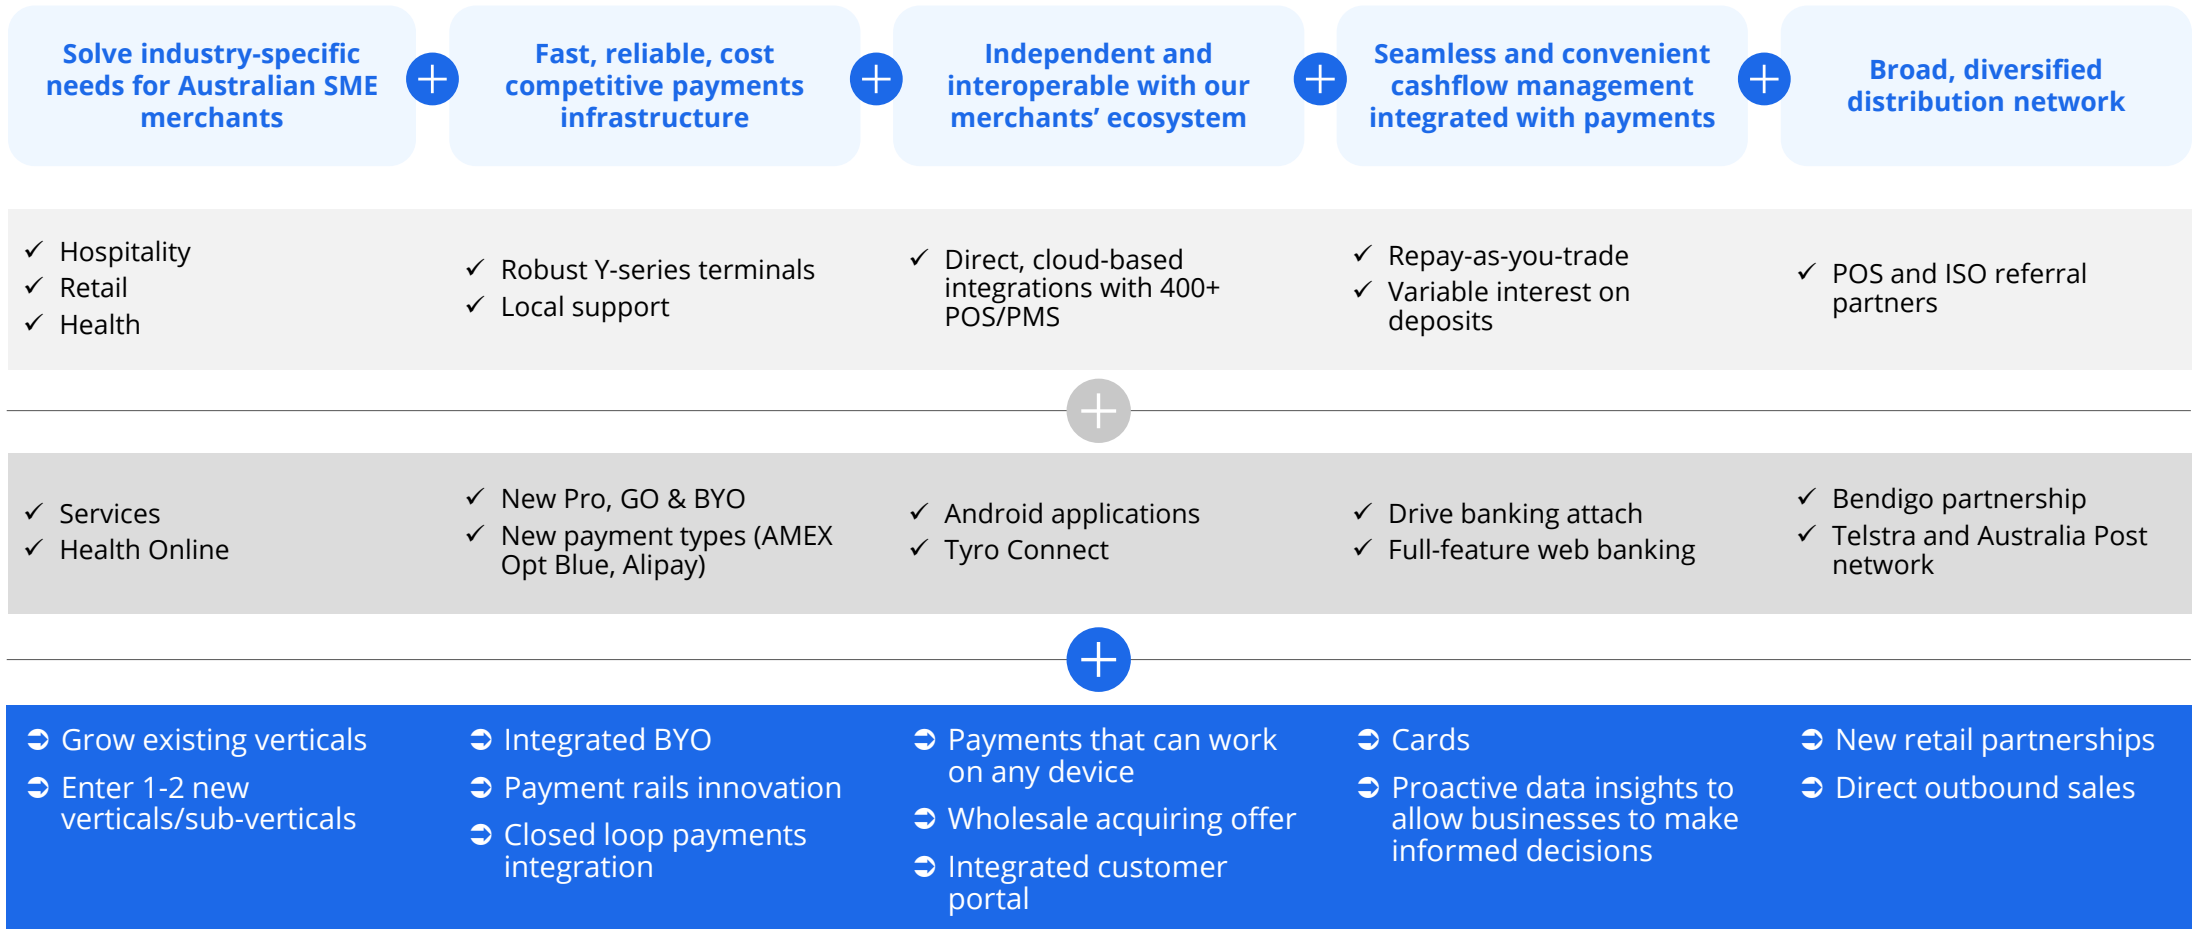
Solve industry-specific needs for Australian SME merchants

Fast, reliable, cost competitive payments infrastructure

Independent and interoperable with our merchants' ecosystem

Seamless and convenient cashflow management integrated with payments

Broad, diversified distribution network

✓ Hospitality
✓ Retail
✓ Health

✓ Robust Y-series terminals
✓ Local support

✓ Direct, cloud-based integrations with 400+ POS/PMS

✓ Repay-as-you-trade
✓ Variable interest on deposits

✓ POS and ISO referral partners

✓ Services
✓ Health Online

✓ New Pro, GO & BYO
✓ New payment types (AMEX Opt Blue, Alipay)

✓ Android applications
✓ Tyro Connect

✓ Drive banking attach
✓ Full-feature web banking

✓ Bendigo partnership
✓ Telstra and Australia Post network

➲ Grow existing verticals
➲ Enter 1-2 new verticals/sub-verticals

➲ Integrated BYO
➲ Payment rails innovation
➲ Closed loop payments integration

➲ Payments that can work on any device
➲ Wholesale acquiring offer
➲ Integrated customer portal

➲ Cards
➲ Proactive data insights to allow businesses to make informed decisions

➲ New retail partnerships
➲ Direct outbound sales